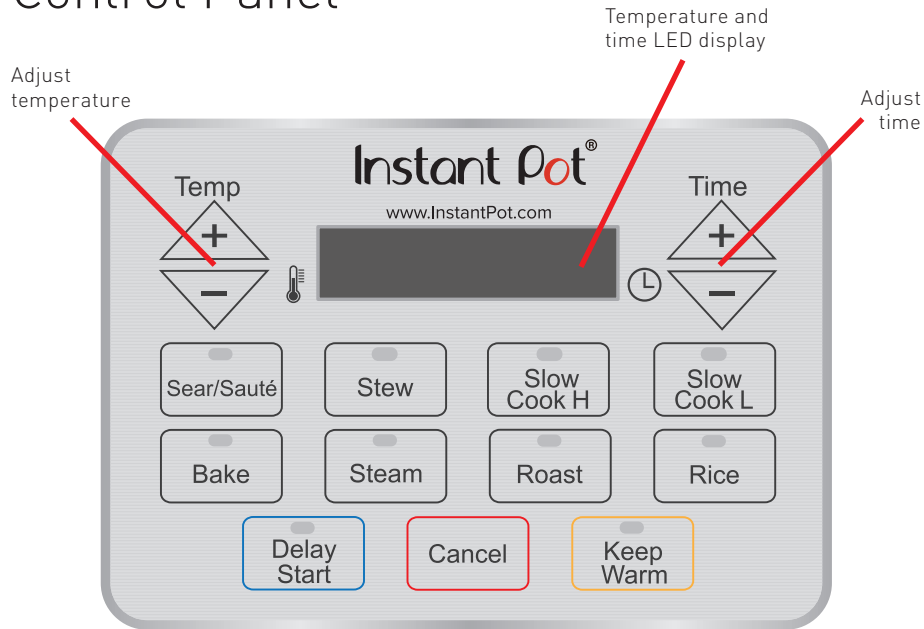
Control Panel

Temperature and time LED display

Adjust temperature

Adjust time

Instant Pot®

www.InstantPot.com

Temp
+
–

Time
+
–

Sear/Sauté

Stew

Slow Cook H

Slow Cook L

Bake

Steam

Roast

Rice

Delay Start

Cancel

Keep Warm